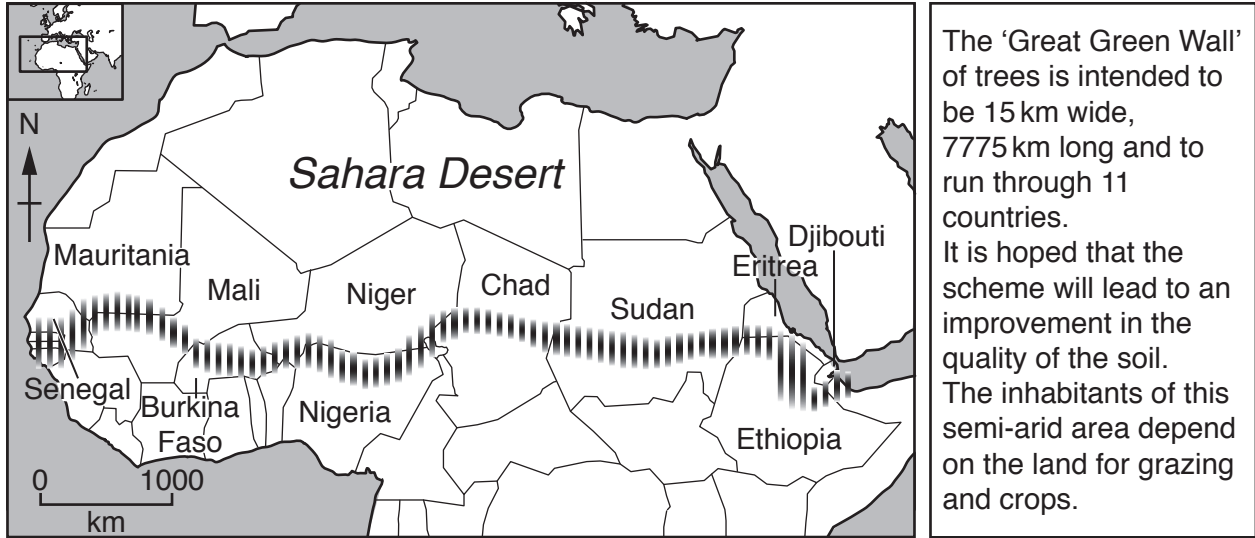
N

Sahara Desert

Mauritania

Mali

Niger

Chad

Sudan

Eritrea

Djibouti

Senegal

Burkina Faso

Nigeria

Ethiopia

0 1000
km

The 'Great Green Wall' of trees is intended to be 15 km wide, 7775 km long and to run through 11 countries.
It is hoped that the scheme will lead to an improvement in the quality of the soil.
The inhabitants of this semi-arid area depend on the land for grazing and crops.